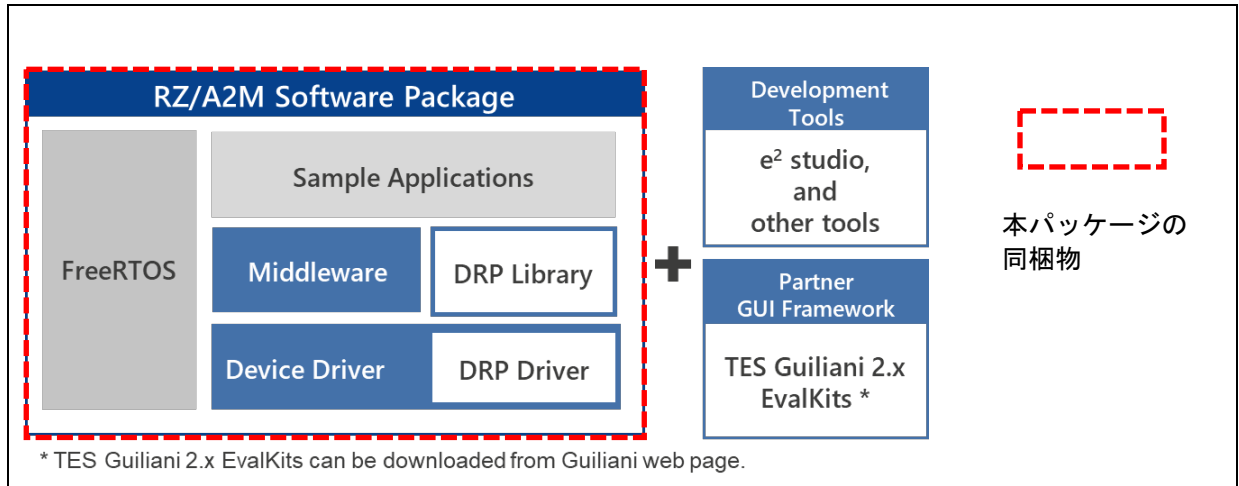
RZ/A2M Software Package

FreeRTOS

Sample Applications

Middleware

DRP Library

Device Driver

DRP Driver

Development Tools

$e^2$ studio, and other tools

Partner GUI Framework

TES Guiliani 2.x EvalKits *

本パッケージの同梱物

* TES Guiliani 2.x EvalKits can be downloaded from Guiliani web page.